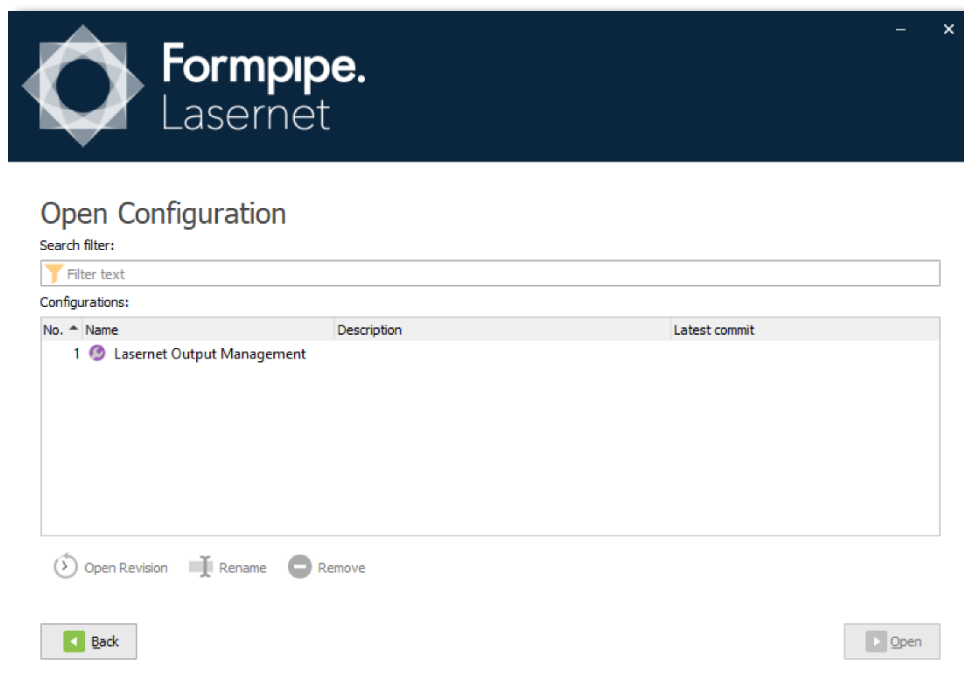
Formpipe.
Lasernet

Open Configuration

Search filter:

Filter text

Configurations:

| No. | Name | Description | Latest commit |
|---|---|---|---|
| 1 | Lasernet Output Management | | |

Open Revision Rename Remove

Back

Open